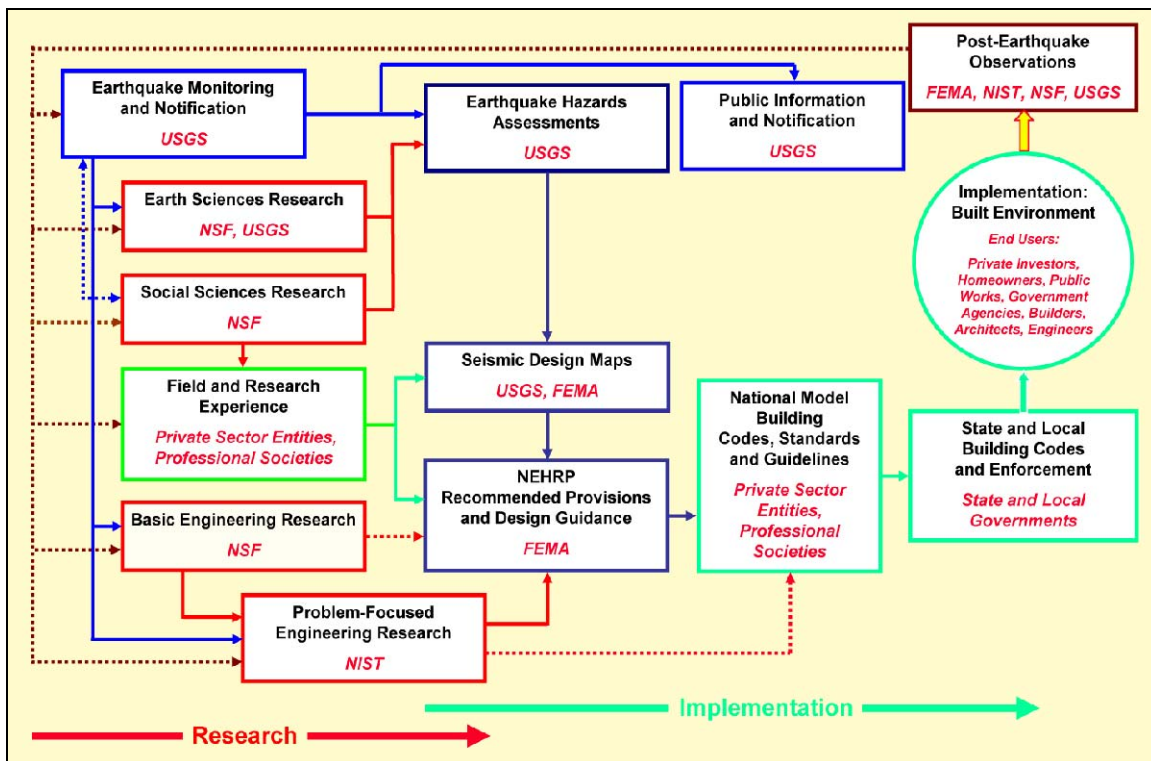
Post-Earthquake Observations
FEMA, NIST, NSF, USGS

Earthquake Monitoring and Notification
USGS

Earthquake Hazards Assessments
USGS

Public Information and Notification
USGS

Earth Sciences Research
NSF, USGS

Social Sciences Research
NSF

Implementation: Built Environment
End Users:
Private investors, Homeowners, Public Works, Government Agencies, Builders, Architects, Engineers

Field and Research Experience
Private Sector Entities, Professional Societies

Seismic Design Maps
USGS, FEMA

National Model Building Codes, Standards and Guidelines
Private Sector Entities, Professional Societies

State and Local Building Codes and Enforcement
State and Local Governments

NEHRP Recommended Provisions and Design Guidance
FEMA

Basic Engineering Research
NSF

Problem-Focused Engineering Research
NIST

Implementation

Research